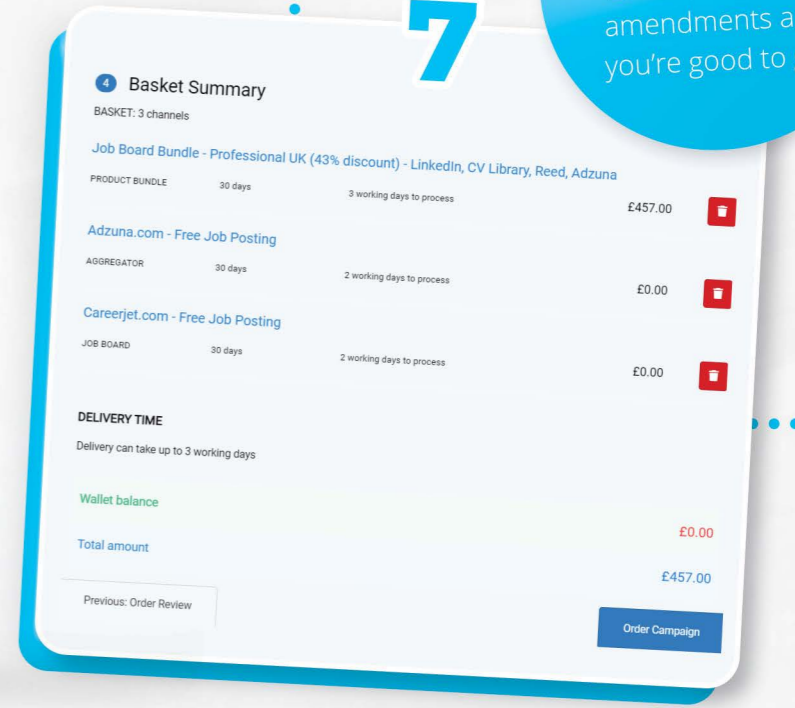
7

amendments a
you're good to

4 Basket Summary

BASKET: 3 channels

Job Board Bundle - Professional UK (43% discount) - LinkedIn, CV Library, Reed, Adzuna

PRODUCT BUNDLE 30 days 3 working days to process £457.00

Adzuna.com - Free Job Posting

AGGREGATOR 30 days 2 working days to process £0.00

Careerjet.com - Free Job Posting

JOB BOARD 30 days 2 working days to process £0.00

DELIVERY TIME

Delivery can take up to 3 working days

Wallet balance £0.00

Total amount £457.00

Previous: Order Review

Order Campaign